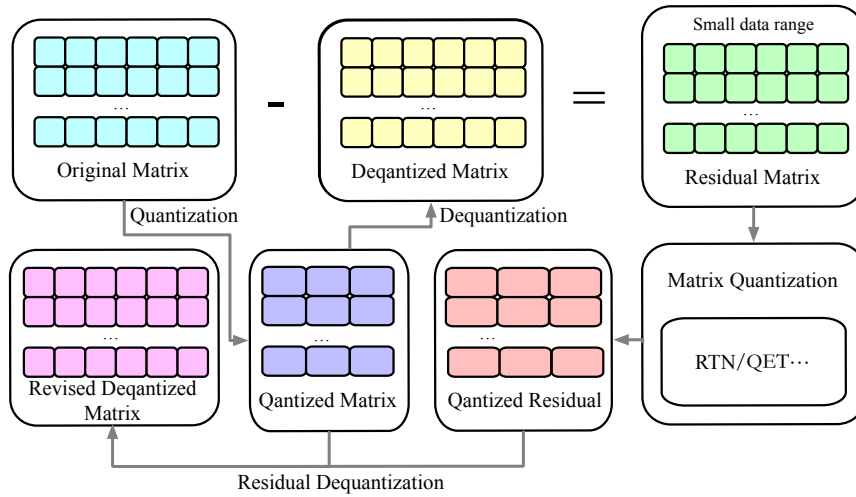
...

Original Matrix

-

...

Deqantized Matrix

=

Small data range

...

Residual Matrix

Quantization

Dequantization

...

Revised Deqantized Matrix

...

Qantized Matrix

...

Qantized Residual

Matrix Quantization

RTN/QET···

Residual Dequantization